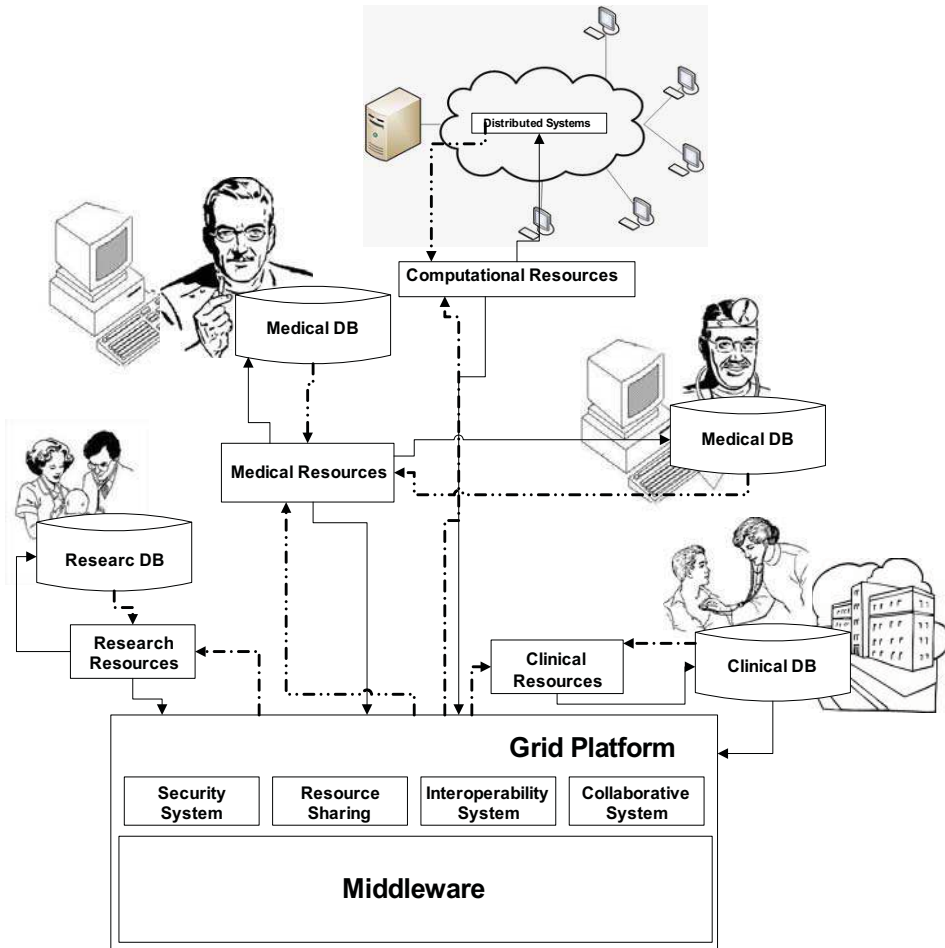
Distributed Systems

Computational Resources

Medical DB

Medical Resources

Medical DB

Researc DB

Research Resources

Clinical Resources

Clinical DB

Grid Platform

Security System

Resource Sharing

Interoperability System

Collaborative System

Middleware